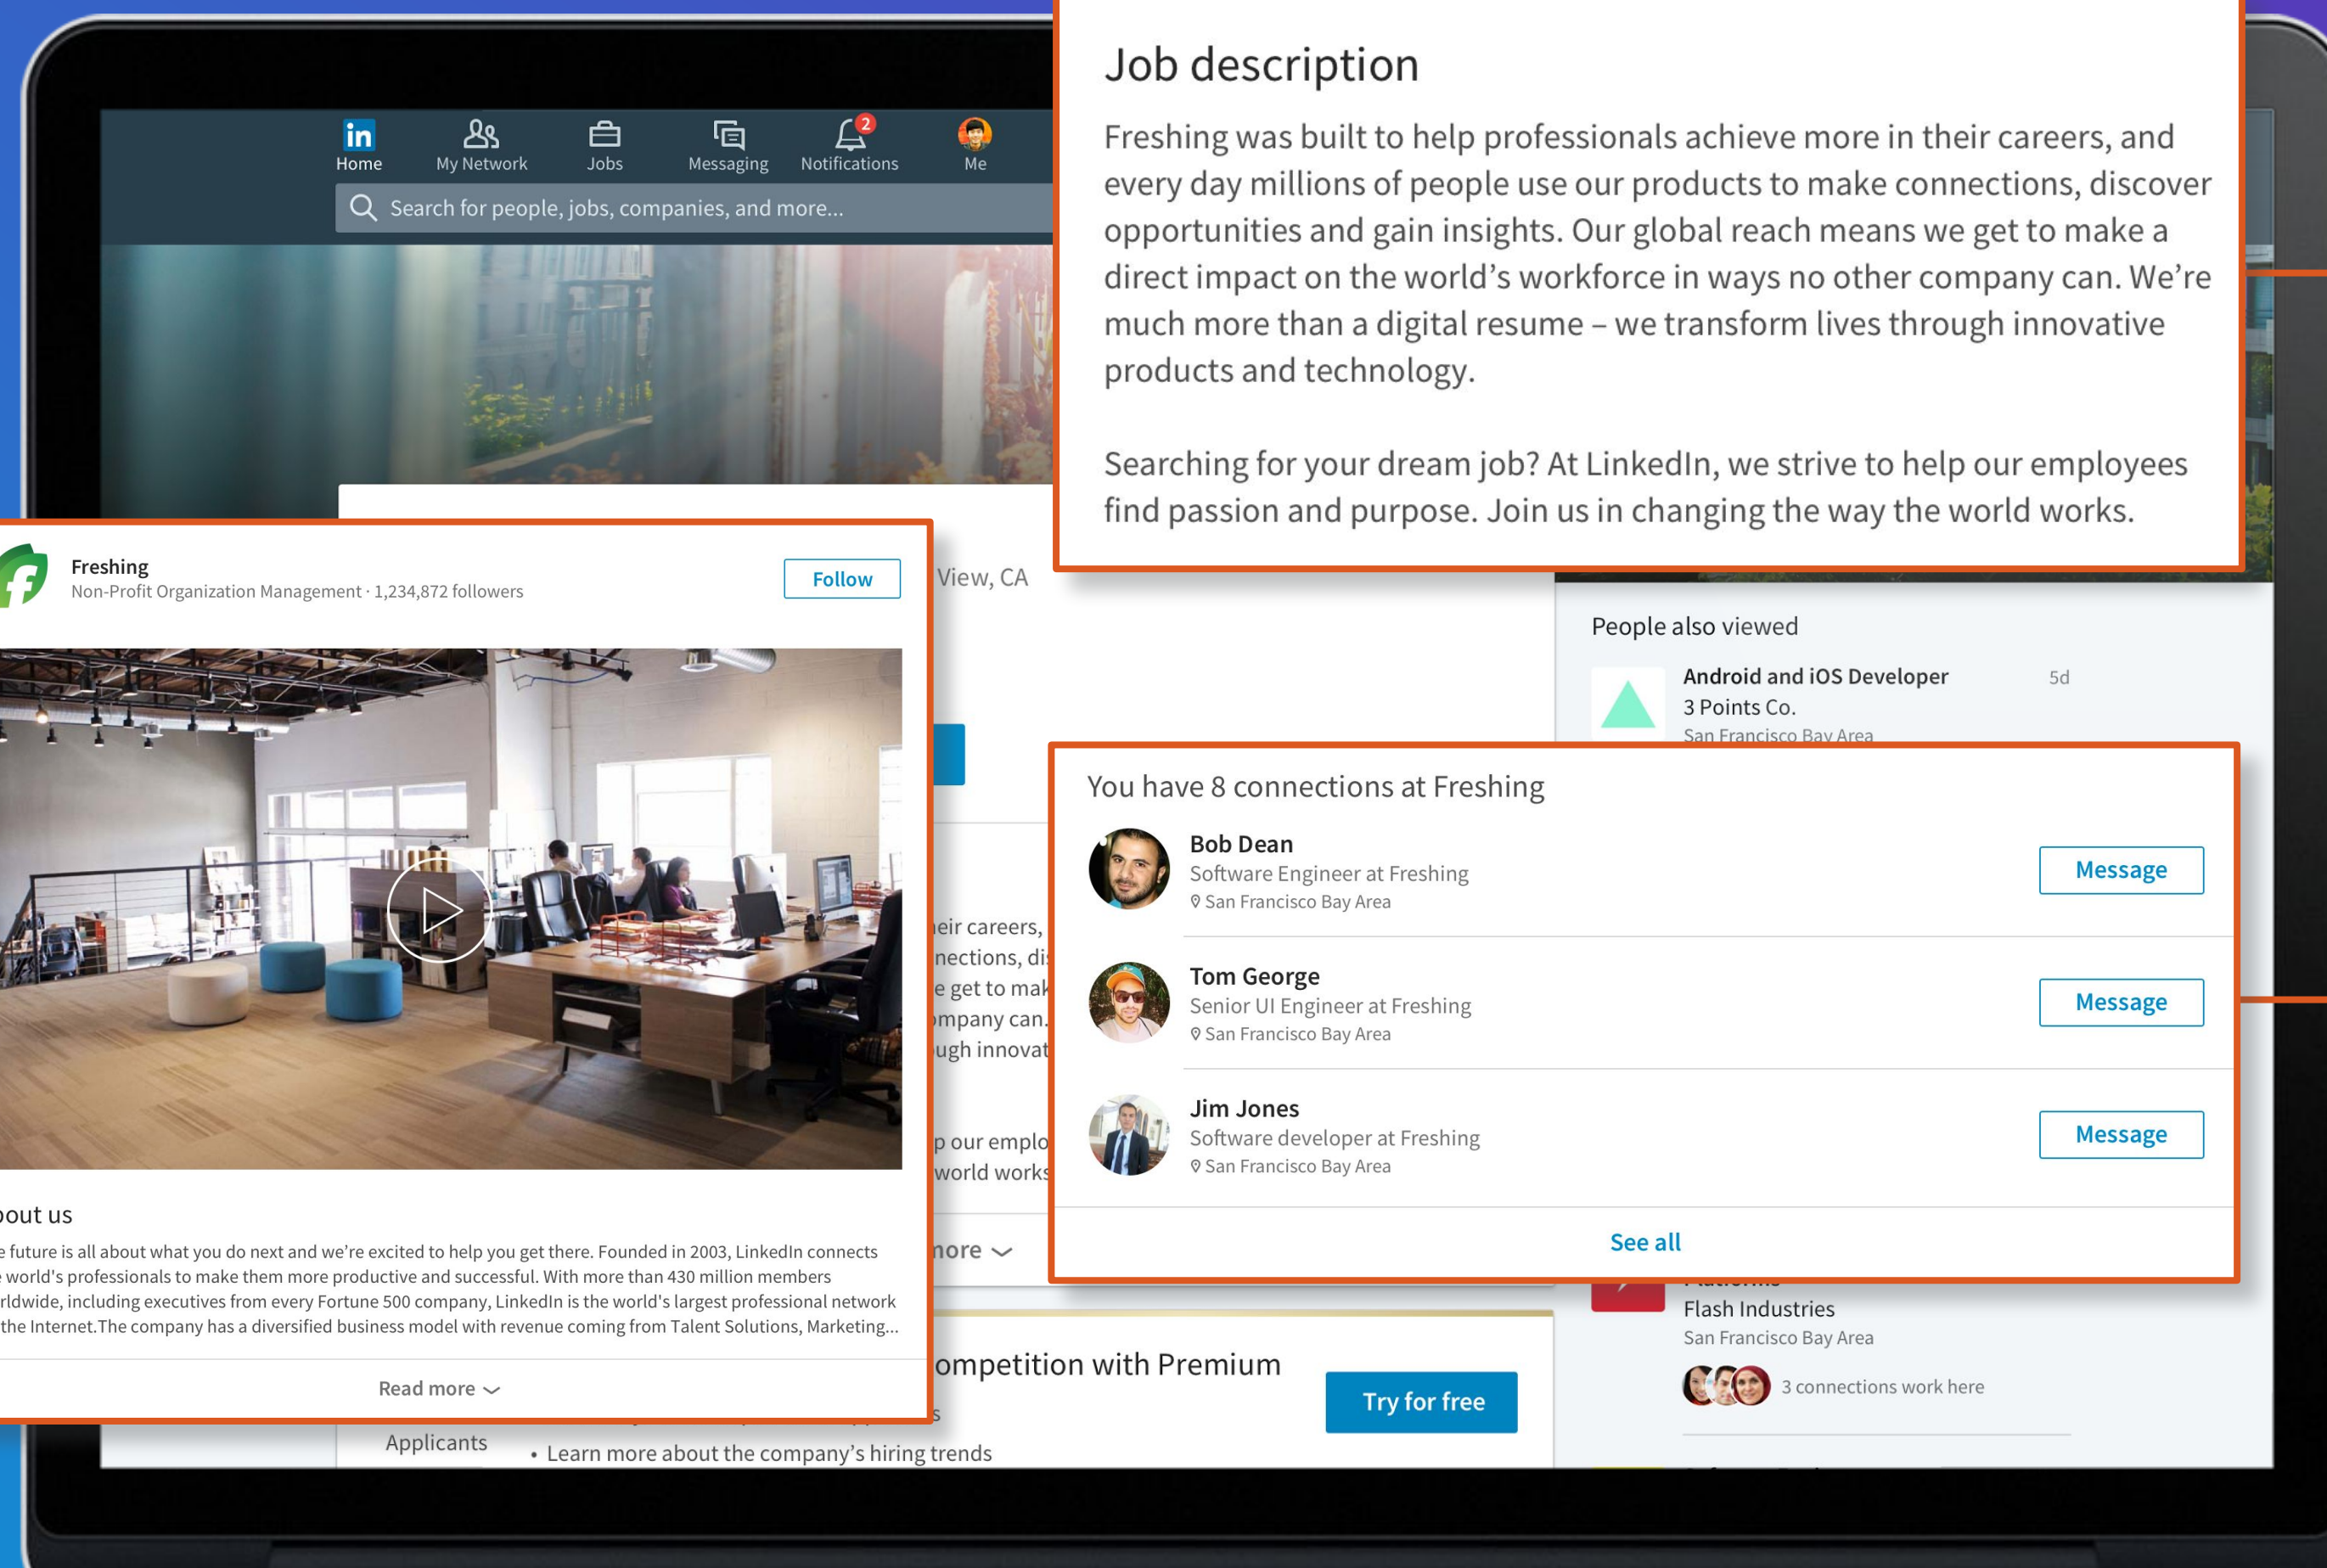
in Home  My Network  Jobs  Messaging  2 Notifications  Me

Search for people, jobs, companies, and more...

Job description

Freshing was built to help professionals achieve more in their careers, and every day millions of people use our products to make connections, discover opportunities and gain insights. Our global reach means we get to make a direct impact on the world's workforce in ways no other company can. We're much more than a digital resume – we transform lives through innovative products and technology.

Searching for your dream job? At LinkedIn, we strive to help our employees find passion and purpose. Join us in changing the way the world works.

Freshing
Non-Profit Organization Management · 1,234,872 followers
Follow

View, CA

People also viewed

Android and iOS Developer
3 Points Co.
San Francisco Bay Area
5d

You have 8 connections at Freshing

Bob Dean
Software Engineer at Freshing
San Francisco Bay Area
Message

Tom George
Senior UI Engineer at Freshing
San Francisco Bay Area
Message

Jim Jones
Software developer at Freshing
San Francisco Bay Area
Message

See all

eir careers, nections, di e get to mak mpany can. ugh innovat

p our emplo world works

nore

out us
e future is all about what you do next and we're excited to help you get there. Founded in 2003, LinkedIn connects e world's professionals to make them more productive and successful. With more than 430 million members rldwide, including executives from every Fortune 500 company, LinkedIn is the world's largest professional network the Internet.The company has a diversified business model with revenue coming from Talent Solutions, Marketing...

Read more

ompetition with Premium
Try for free

Flash Industries
San Francisco Bay Area
3 connections work here

Applicants
• Learn more about the company's hiring trends